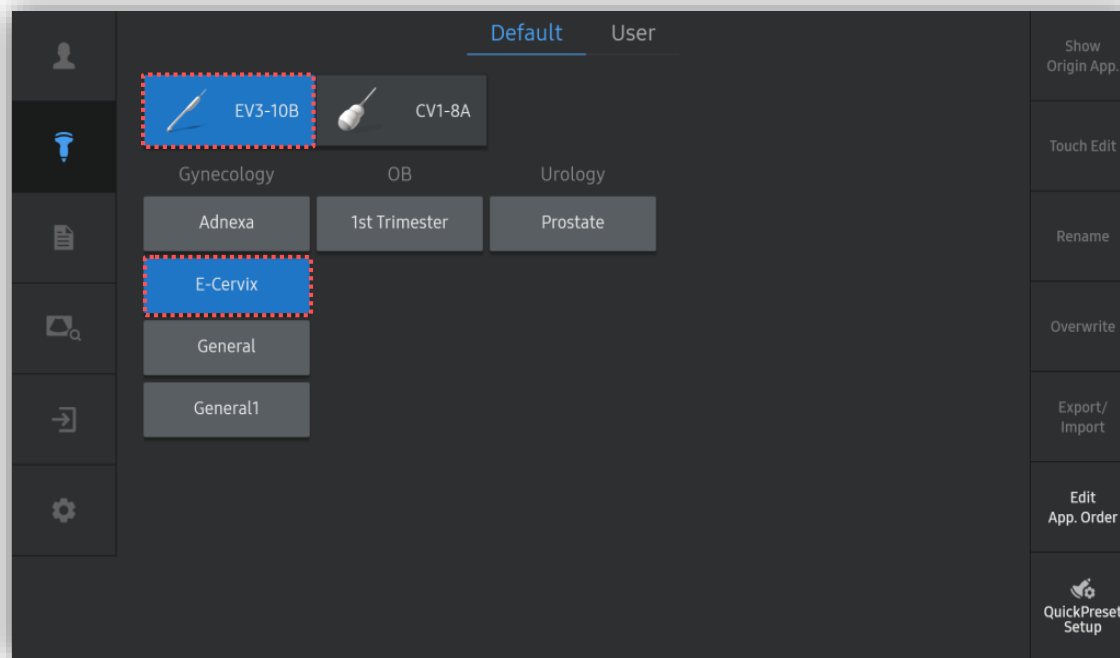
Default User

EV3-10B CV1-8A

Gynecology OB Urology

Adnexa 1st Trimester Prostate

E-Cervix

General

General1

Show Origin App.

Touch Edit

Rename

Overwrite

Export/ Import

Edit App. Order

QuickPreset Setup